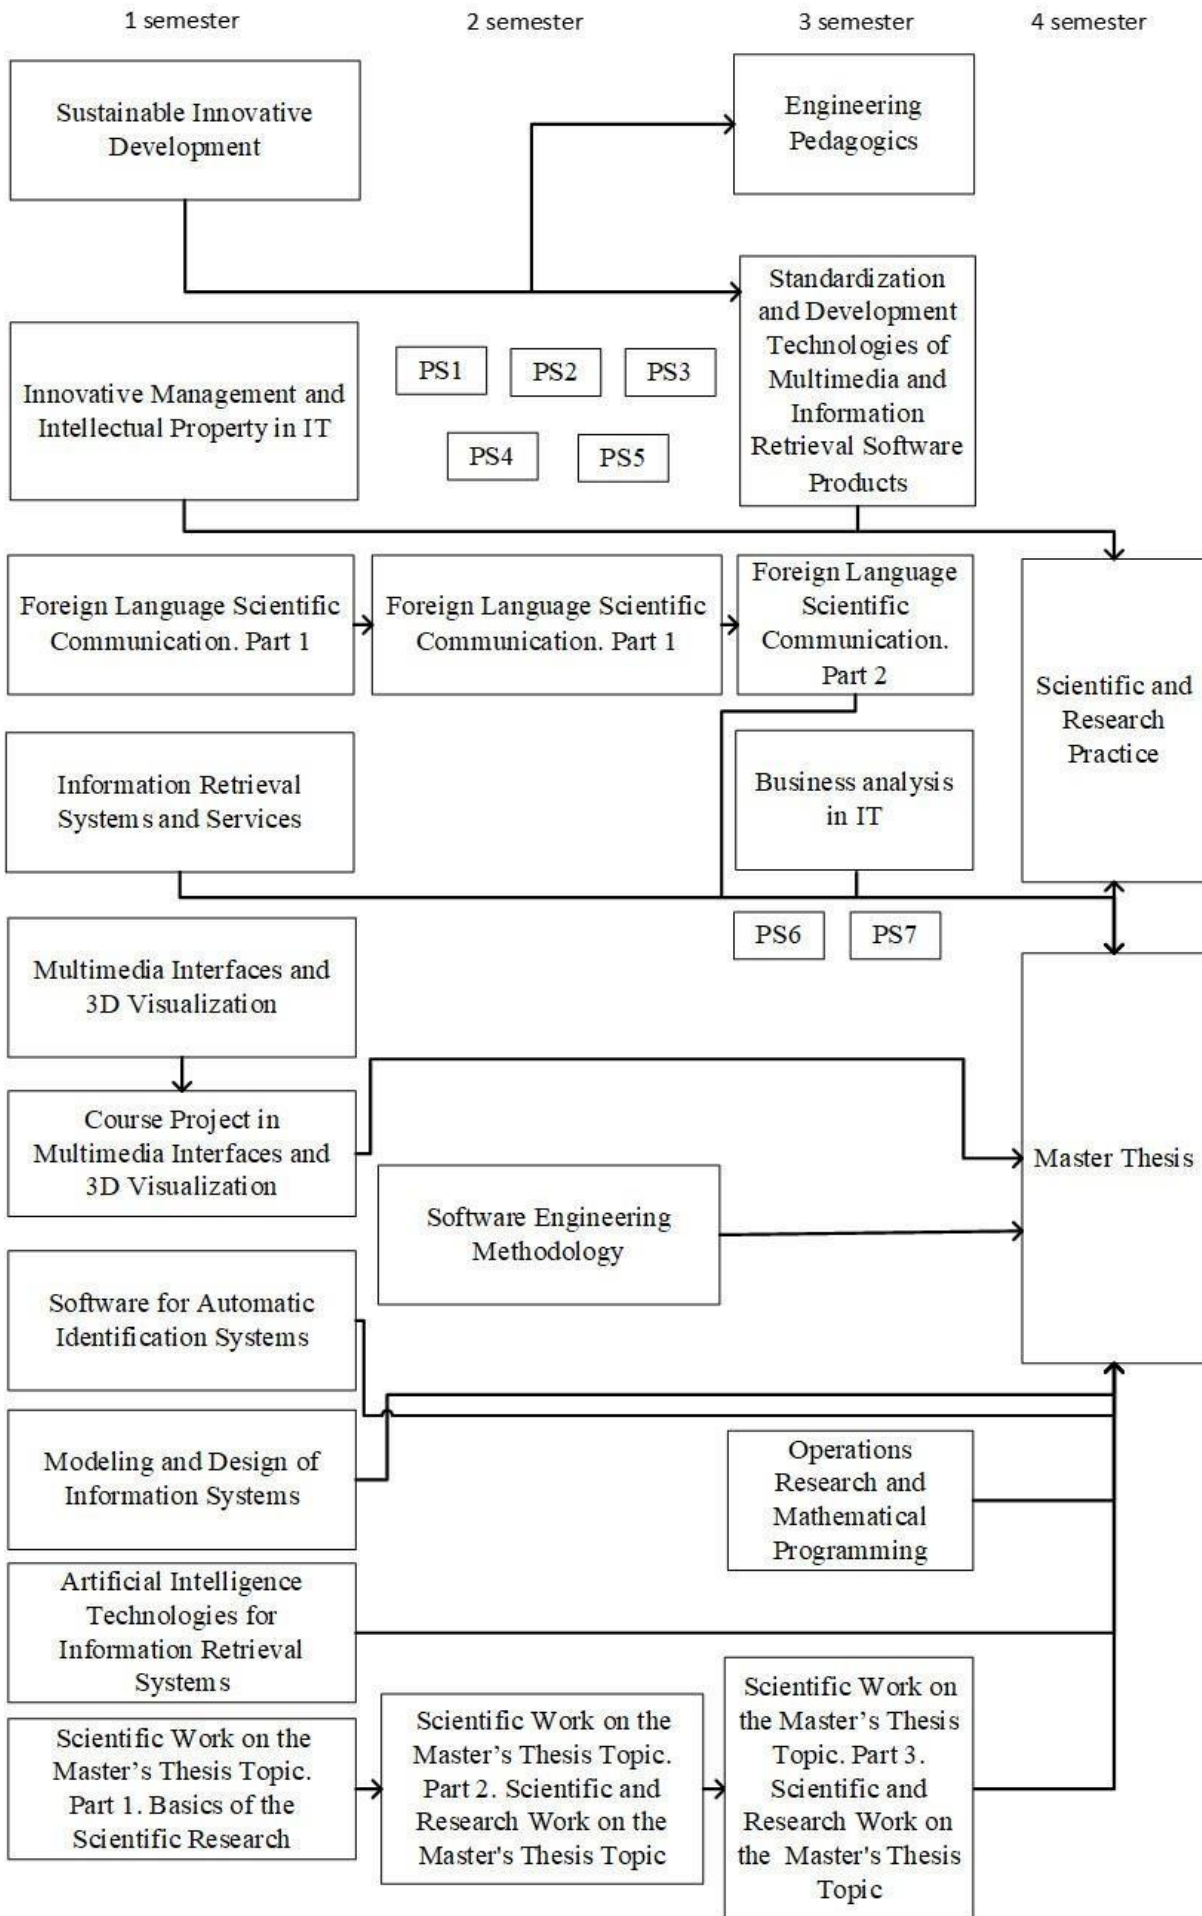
1 semester

2 semester

3 semester

4 semester

Sustainable Innovative Development

Engineering Pedagogics

Standardization and Development Technologies of Multimedia and Information Retrieval Software Products

Innovative Management and Intellectual Property in IT

PS1

PS2

PS3

PS4

PS5

Foreign Language Scientific Communication. Part 1

Foreign Language Scientific Communication. Part 1

Foreign Language Scientific Communication. Part 2

Scientific and Research Practice

Information Retrieval Systems and Services

Business analysis in IT

PS6

PS7

Multimedia Interfaces and 3D Visualization

Course Project in Multimedia Interfaces and 3D Visualization

Master Thesis

Software Engineering Methodology

Software for Automatic Identification Systems

Modeling and Design of Information Systems

Operations Research and Mathematical Programming

Artificial Intelligence Technologies for Information Retrieval Systems

Scientific Work on the Master's Thesis Topic. Part 1. Basics of the Scientific Research

Scientific Work on the Master's Thesis Topic. Part 2. Scientific and Research Work on the Master's Thesis Topic

Scientific Work on the Master's Thesis Topic. Part 3. Scientific and Research Work on the Master's Thesis Topic